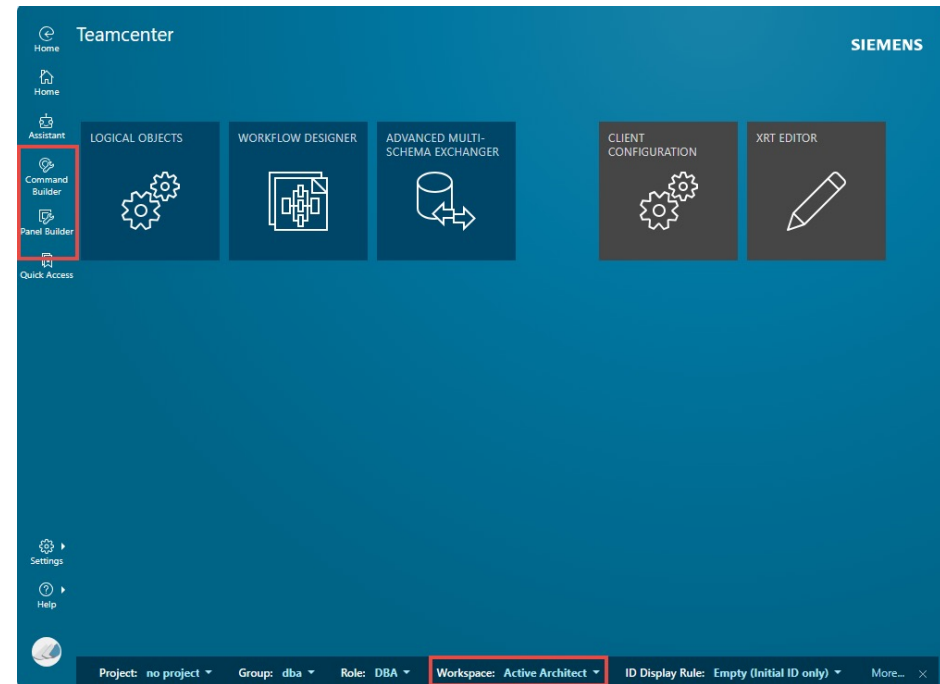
Home
Teamcenter
SIEMENS
Home
Assistant
Command Builder
Panel Builder
Quick Access
LOGICAL OBJECTS
WORKFLOW DESIGNER
ADVANCED MULTI-SCHEMA EXCHANGER
CLIENT CONFIGURATION
XRT EDITOR
Settings
Help
Project: no project
Group: dba
Role: DBA
Workspace: Active Architect
ID Display Rule: Empty (Initial ID only)
More...